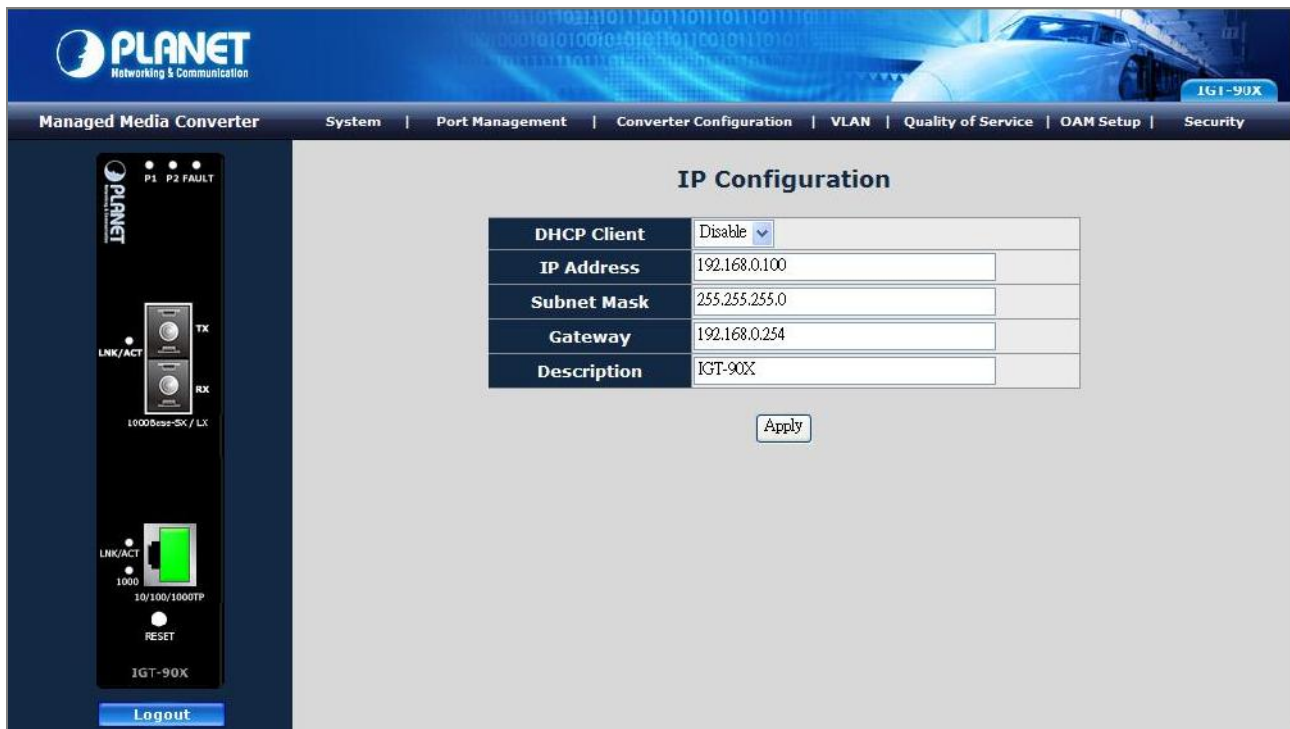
PLANET
Networking & Communication

IGT-90X

Managed Media Converter

System | Port Management | Converter Configuration | VLAN | Quality of Service | OAM Setup | Security

P1 P2 FAULT

PLANET

TX

LNK/ACT

RX

1000Base-SX / LX

LNK/ACT

1000

10/100/1000TP

RESET

IGT-90X

Logout

IP Configuration

| DHCP Client | Disable |
|---|---|
| IP Address | 192.168.0.100 |
| Subnet Mask | 255.255.255.0 |
| Gateway | 192.168.0.254 |
| Description | IGT-90X |

Apply